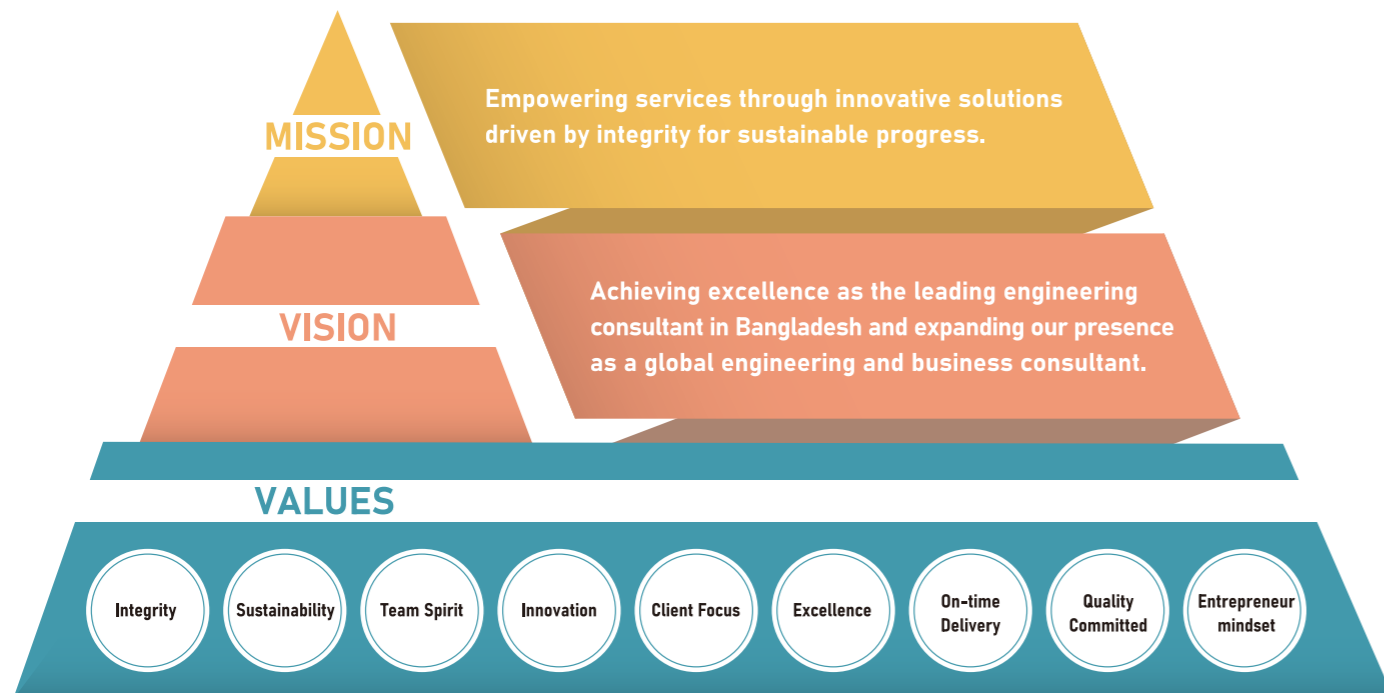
MISSION

Empowering services through innovative solutions driven by integrity for sustainable progress.

VISION

Achieving excellence as the leading engineering consultant in Bangladesh and expanding our presence as a global engineering and business consultant.

VALUES

Integrity

Sustainability

Team Spirit

Innovation

Client Focus

Excellence

On-time Delivery

Quality Committed

Entrepreneur mindset